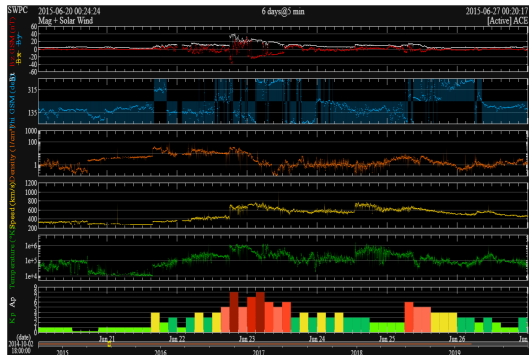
SWPC
2015-06-20 00:24:24
6 days@5 min
2015-06-27 00:20:0
Mag + Solar Wind
[Active] ACE
60
40
20
0
-20
-40
-60
315
135
1000
100
10
1
1200
1000
800
600
400
200
1e+6
1e+5
1e+4
8
6
4
2
0
Jun 21
Jun 22
Jun 23
Jun 24
Jun 25
Jun 26
Jun
(date)
2014-10-02
18:00:00
2015
2016
2017
2018
2019
Kp
Ap
Bt
Bz
Speed (km/s)
Temperature (K)
Density (1/cm³)
Phi GSM (deg)